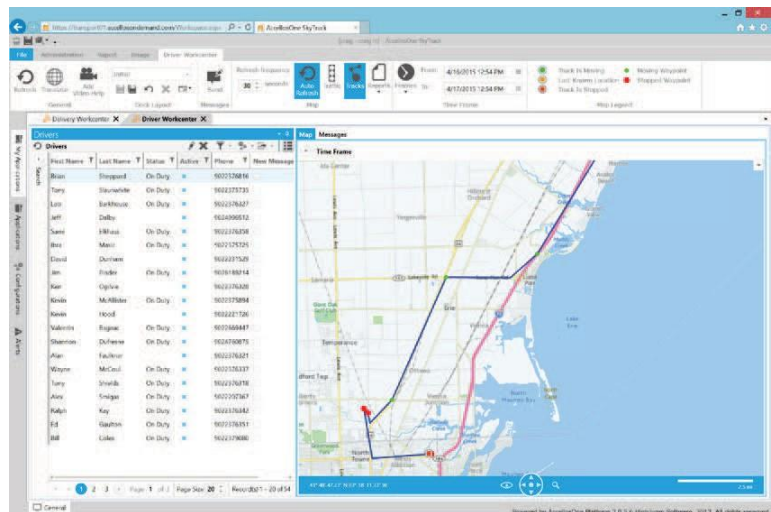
AccelloOne SkyTrack

File Administration Report Image Driver Workcenter

Refresh Translate Add Video Help General Clock Layout Send Messages Refresh frequency 30 seconds Auto Refresh Satellite Tracks Reports Finishes Map From: 4/16/2015 12:54 PM To: 4/17/2015 12:54 PM Time Frame

Truck Is Moving Moving Waypoint Last Known Location Stopped Waypoint Truck Is Stopped Map Legend

Delivery Workcenter Driver Workcenter

Drivers

Drivers

| First Name | Last Name | Status | Active | Phone | New Message |
|---|---|---|---|---|---|
| Brian | Sheppard | On Duty | | 9022376816 | |
| Tony | Staunshite | On Duty | | 9022375735 | |
| Lou | Earkhouse | On Duty | | 9022376427 | |
| Jeff | Dalby | | | 9024996512 | |
| Sami | Elkhuss | On Duty | | 9022376358 | |
| Ben | Mann | On Duty | | 9022375725 | |
| David | Dunham | | | 9022337529 | |
| Jim | Fowler | On Duty | | 9026169214 | |
| Ken | Ogilvie | On Duty | | 9022376520 | |
| Kevin | McAllister | On Duty | | 9022375894 | |
| Kevin | Hood | | | 9022221726 | |
| Valentin | Bugeac | On Duty | | 9022166447 | |
| Shannon | Dufresne | On Duty | | 9024760875 | |
| Alan | Faulkner | | | 9022376521 | |
| Wayne | McCaul | On Duty | | 9022376337 | |
| Tony | Shields | On Duty | | 9022376378 | |
| Alex | Smigor | On Duty | | 9022372367 | |
| Ralph | Kay | On Duty | | 9022376342 | |
| Ed | Gaulton | On Duty | | 9022376351 | |
| Bill | Coles | On Duty | | 9022379080 | |

1 2 3 Page 1 of 3 Page Size 20 Records 1 - 20 of 54

Map Messages

Time Frame

My Applications Applications Configurations Alerts Search

General

Powered by AccelloOne Platform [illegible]